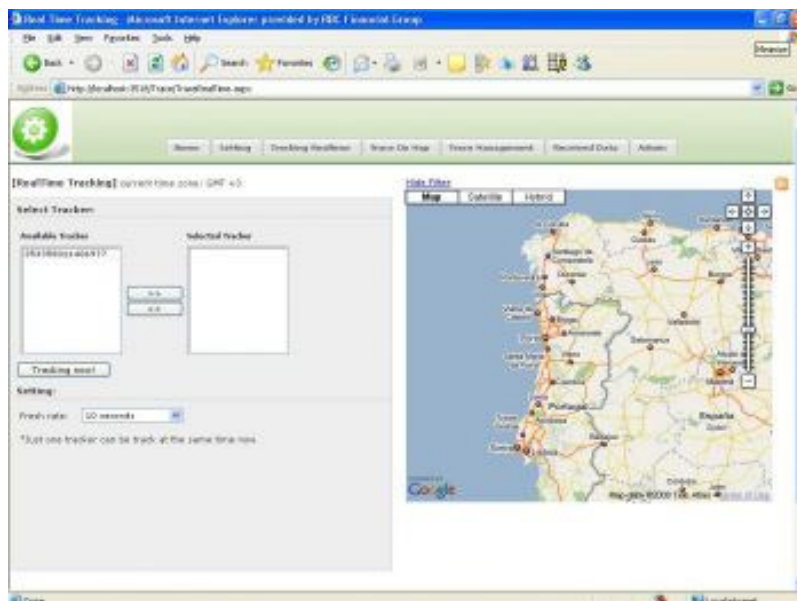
Real Time Tracking - Microsoft Internet Explorer provided by RBC Financial Group

File Edit View Favorites Tools Help

Back Search Favorites

Address http://localhost:3510/Trace/TraceRealTime.aspx

Home | Setting | Tracking RealTime | Trace On Map | Trace Management | Received Data | Admin

[RealTime Tracking] current time zone: GMT +0

Select Tracker:

Available Tracker

Selected Tracker

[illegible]

>>

<<

Tracking now!

Setting:

Fresh rate: 10 seconds

*Just one tracker can be track at the same time now.

Hide Filter

Map | Satellite | Hybrid

Portugal

España

Google

Map data ©2000 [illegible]

Done